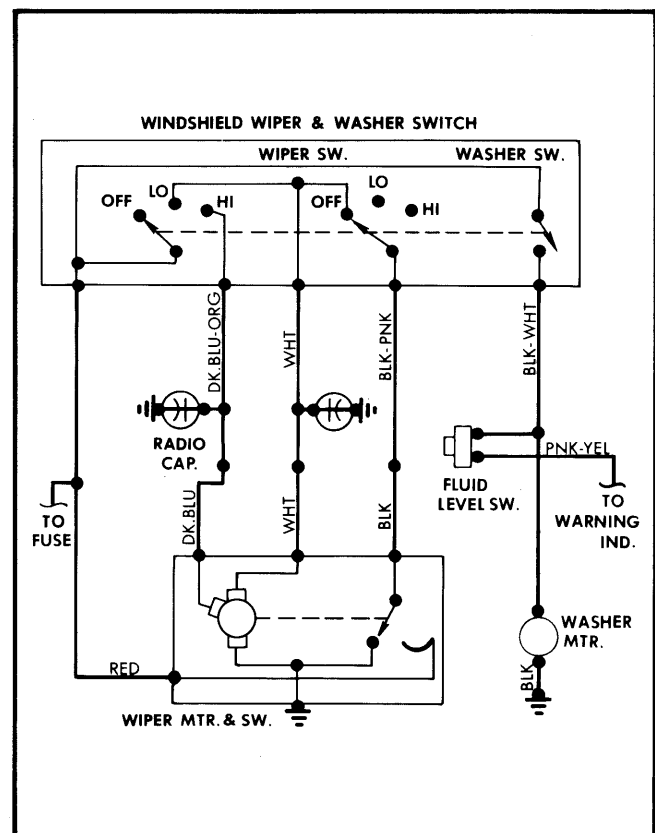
WINDSHIELD WIPER & WASHER SWITCH

WIPER SW.

WASHER SW.

OFF

LO

HI

OFF

LO

HI

DK.BLU-ORG

WHT

BLK-PNK

BLK-WHT

RADIO CAP.

FLUID LEVEL SW.

PNK-YEL

TO WARNING IND.

TO FUSE

DK.BLU

WHT

BLK

RED

WASHER MTR.

BLK

WIPER MTR. & SW.